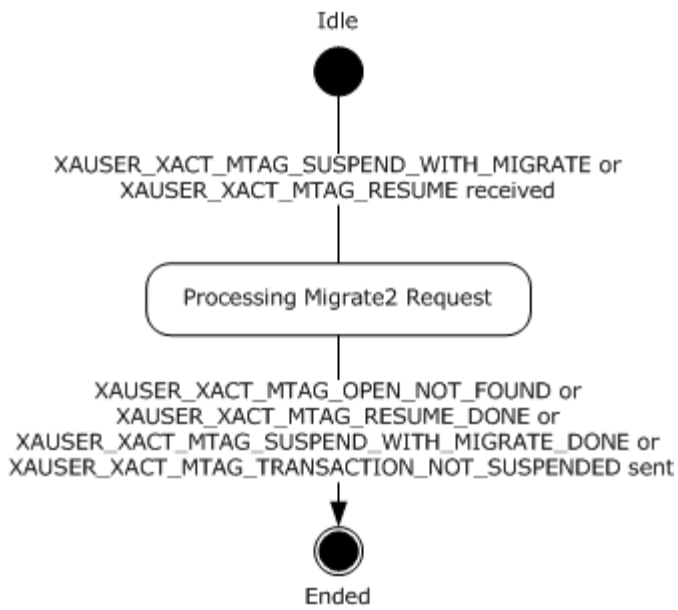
Idle

XAUSER_XACT_MTAG_SUSPEND_WITH_MIGRATE or XAUSER_XACT_MTAG_RESUME received

Processing Migrate2 Request

XAUSER_XACT_MTAG_OPEN_NOT_FOUND or XAUSER_XACT_MTAG_RESUME_DONE or XAUSER_XACT_MTAG_SUSPEND_WITH_MIGRATE_DONE or XAUSER_XACT_MTAG_TRANSACTION_NOT_SUSPENDED sent

Ended